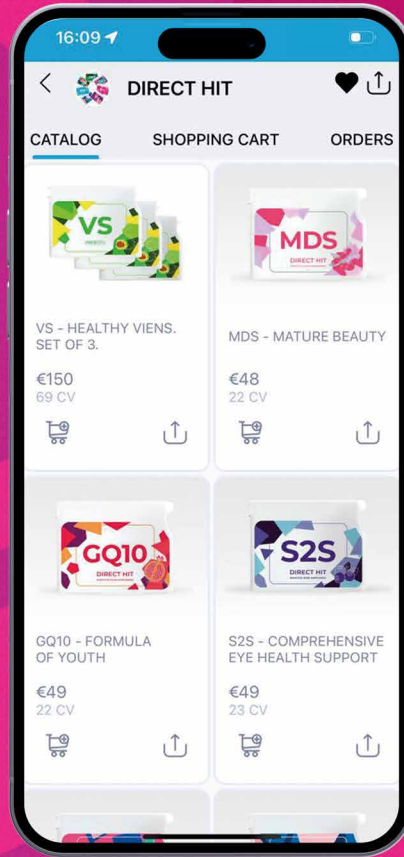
16:09

DIRECT HIT

CATALOG SHOPPING CART ORDERS

VS
PREBIOTIC

VS - HEALTHY VIENS. SET OF 3.

€150
69 CV

MDS
DIRECT HIT

MDS - MATURE BEAUTY

€48
22 CV

GQ10
DIRECT HIT

GQ10 - FORMULA OF YOUTH

€49
22 CV

S2S
DIRECT HIT

S2S - COMPREHENSIVE EYE HEALTH SUPPORT

€49
23 CV